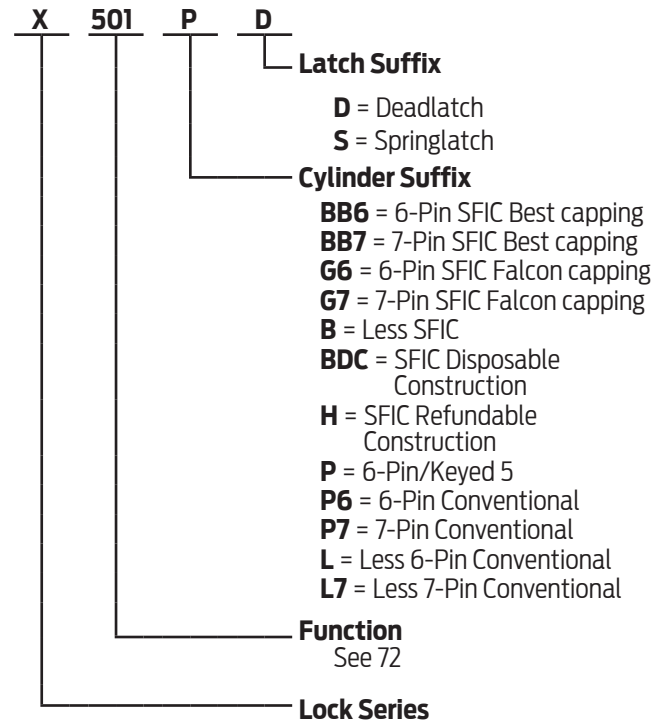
X 501 P D

Latch Suffix
D = Deadlatch
S = Springlatch

Cylinder Suffix
BB6 = 6-Pin SFIC Best capping
BB7 = 7-Pin SFIC Best capping
G6 = 6-Pin SFIC Falcon capping
G7 = 7-Pin SFIC Falcon capping
B = Less SFIC
BDC = SFIC Disposable Construction
H = SFIC Refundable Construction
P = 6-Pin/Keyed 5
P6 = 6-Pin Conventional
P7 = 7-Pin Conventional
L = Less 6-Pin Conventional
L7 = Less 7-Pin Conventional

Function
See 72

Lock Series